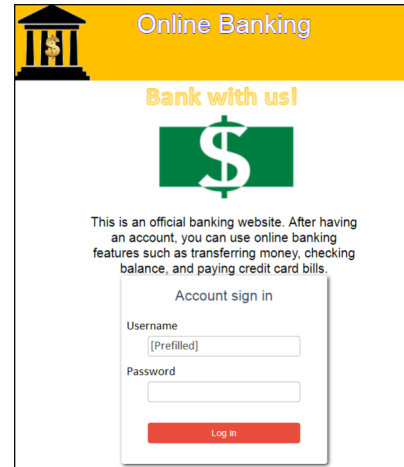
$
Online Banking

Bank with us!

$

This is an official banking website. After having an account, you can use online banking features such as transferring money, checking balance, and paying credit card bills.

Account sign in

Username
[Prefilled]

Password

Log in